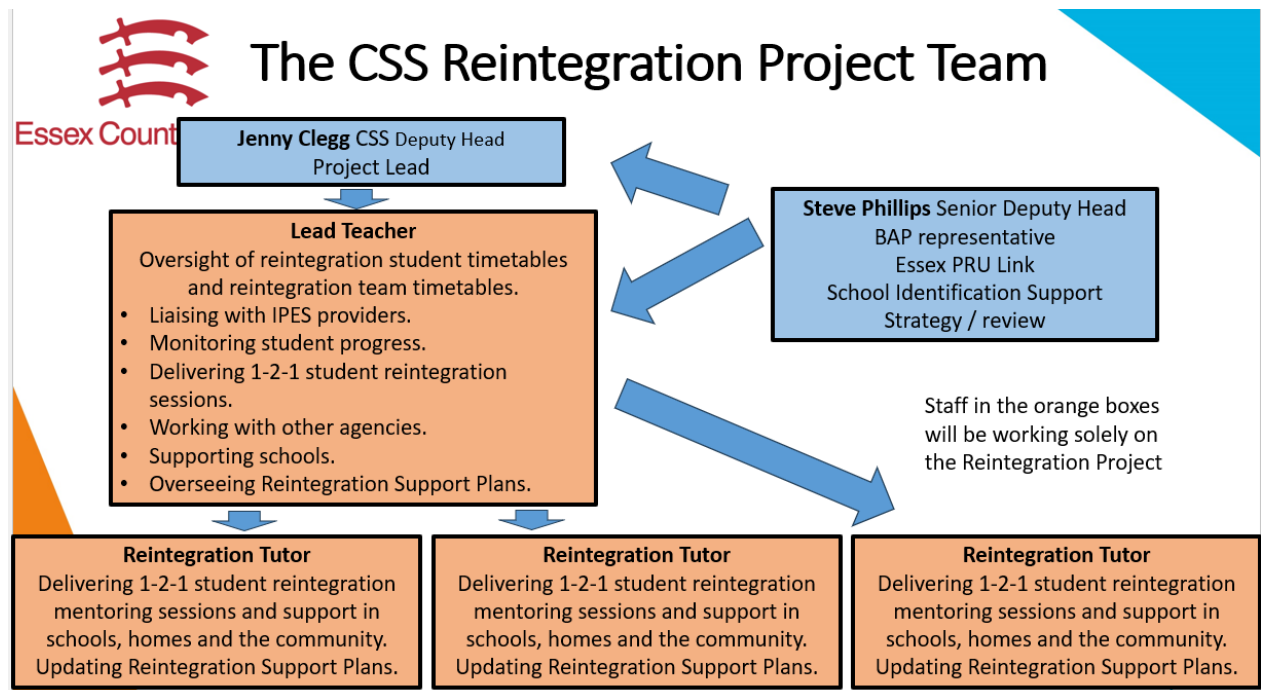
Essex Count

The CSS Reintegration Project Team

**Jenny Clegg** CSS Deputy Head
Project Lead

**Steve Phillips** Senior Deputy Head
BAP representative
Essex PRU Link
School Identification Support
Strategy / review

**Lead Teacher**
Oversight of reintegration student timetables and reintegration team timetables.
- Liaising with IPES providers.
- Monitoring student progress.
- Delivering 1-2-1 student reintegration sessions.
- Working with other agencies.
- Supporting schools.
- Overseeing Reintegration Support Plans.

Staff in the orange boxes will be working solely on the Reintegration Project

**Reintegration Tutor**
Delivering 1-2-1 student reintegration mentoring sessions and support in schools, homes and the community. Updating Reintegration Support Plans.

**Reintegration Tutor**
Delivering 1-2-1 student reintegration mentoring sessions and support in schools, homes and the community. Updating Reintegration Support Plans.

**Reintegration Tutor**
Delivering 1-2-1 student reintegration mentoring sessions and support in schools, homes and the community. Updating Reintegration Support Plans.